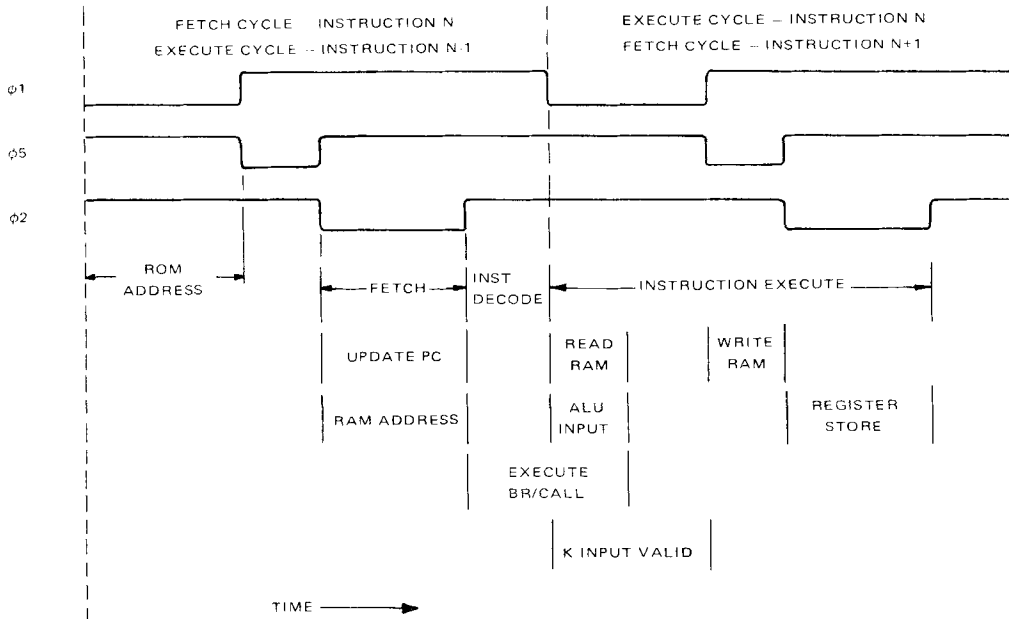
FETCH CYCLE INSTRUCTION N
EXECUTE CYCLE – INSTRUCTION N-1

EXECUTE CYCLE – INSTRUCTION N
FETCH CYCLE – INSTRUCTION N+1

$\phi1$

$\phi5$

$\phi2$

ROM ADDRESS

FETCH

INST DECODE

INSTRUCTION EXECUTE

UPDATE PC

READ RAM

WRITE RAM

RAM ADDRESS

ALU INPUT

REGISTER STORE

EXECUTE BR/CALL

K INPUT VALID

TIME